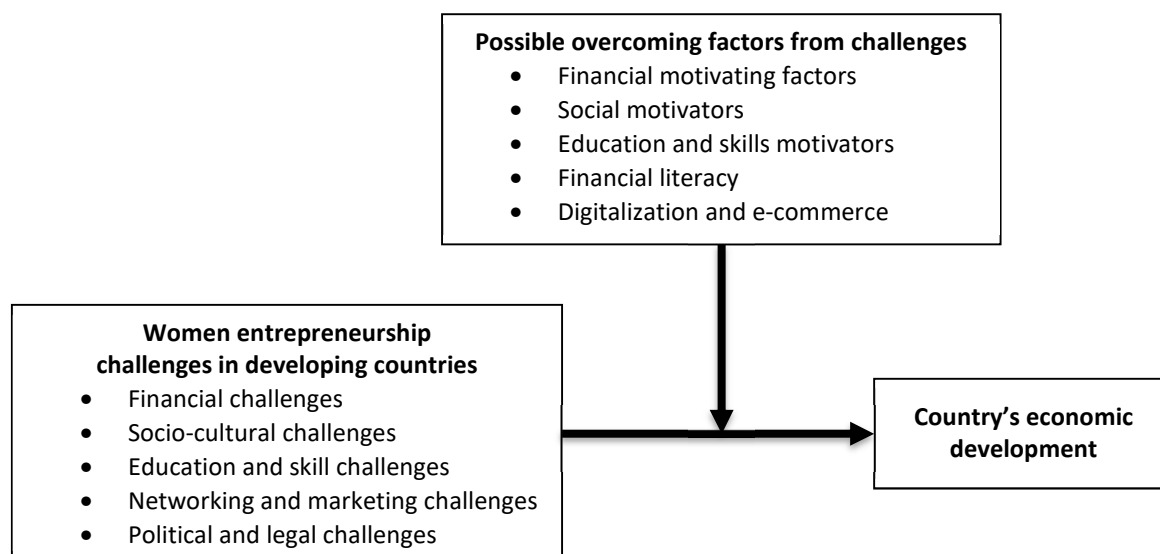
**Possible overcoming factors from challenges**
- Financial motivating factors
- Social motivators
- Education and skills motivators
- Financial literacy
- Digitalization and e-commerce

**Women entrepreneurship challenges in developing countries**
- Financial challenges
- Socio-cultural challenges
- Education and skill challenges
- Networking and marketing challenges
- Political and legal challenges

**Country's economic development**